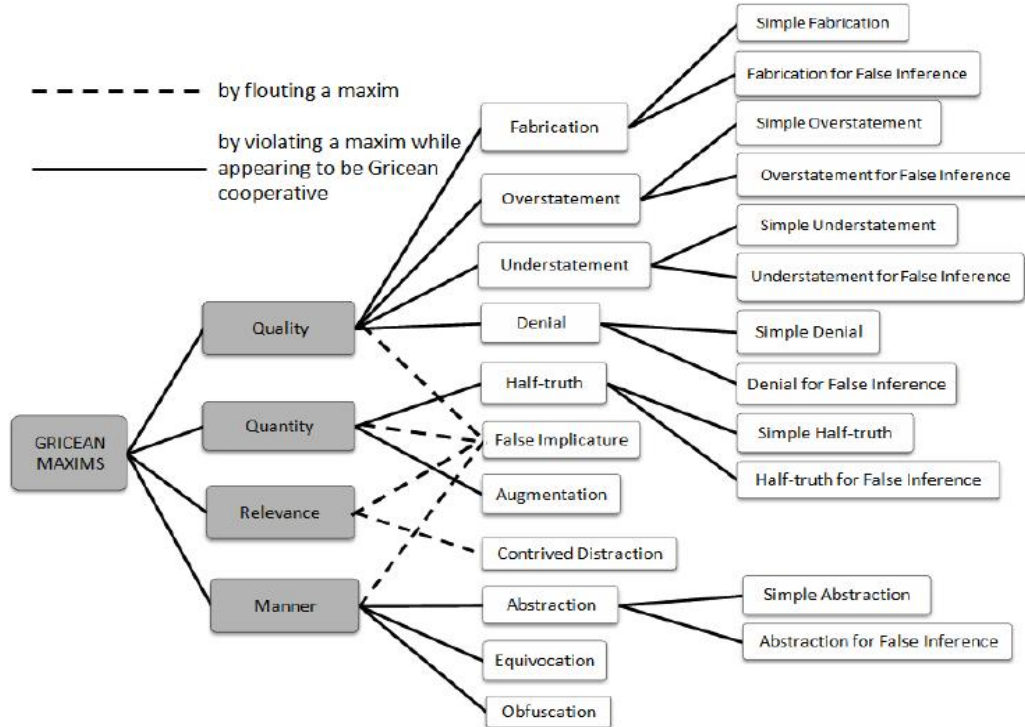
by flouting a maxim

by violating a maxim while appearing to be Gricean cooperative

Simple Fabrication

Fabrication for False Inference

Fabrication

Simple Overstatement

Overstatement

Overstatement for False Inference

Simple Understatement

Understatement

Understatement for False Inference

Quality

Denial

Simple Denial

Denial for False Inference

Half-truth

Quantity

GRICEAN MAXIMS

False Implicature

Simple Half-truth

Half-truth for False Inference

Augmentation

Relevance

Contrived Distraction

Manner

Abstraction

Simple Abstraction

Abstraction for False Inference

Equivocation

Obfuscation